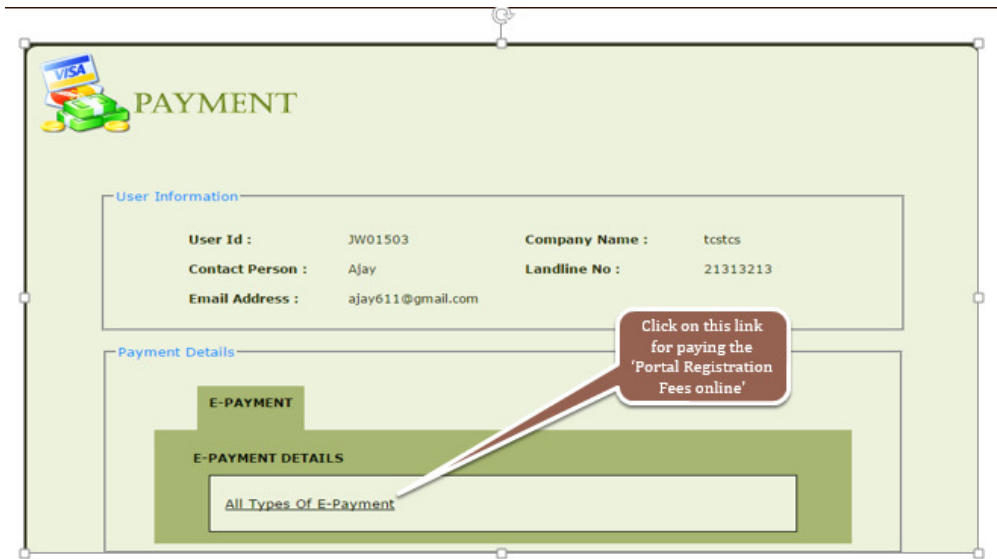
VISA

PAYMENT

User Information

User Id : JW01503
Company Name : tcstcs
Contact Person : Ajay
Landline No : 21313213
Email Address : ajay611@gmail.com

Click on this link for paying the 'Portal Registration Fees online'

Payment Details

E-PAYMENT

E-PAYMENT DETAILS

All Types Of E-Payment